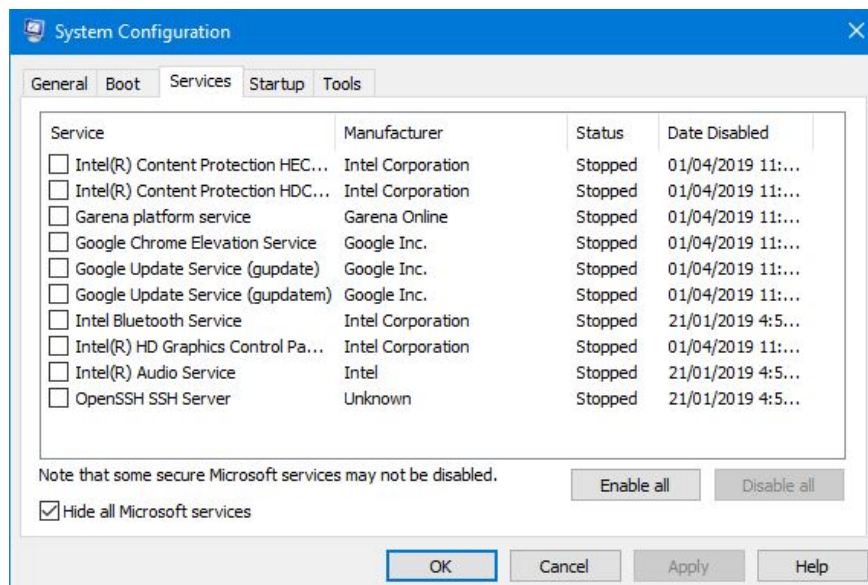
System Configuration

General Boot Services Startup Tools

| Service | Manufacturer | Status | Date Disabled |
|---|---|---|---|
| Intel(R) Content Protection HEC... | Intel Corporation | Stopped | 01/04/2019 11:... |
| Intel(R) Content Protection HDC... | Intel Corporation | Stopped | 01/04/2019 11:... |
| Garena platform service | Garena Online | Stopped | 01/04/2019 11:... |
| Google Chrome Elevation Service | Google Inc. | Stopped | 01/04/2019 11:... |
| Google Update Service (gupdate) | Google Inc. | Stopped | 01/04/2019 11:... |
| Google Update Service (gupdatem) | Google Inc. | Stopped | 01/04/2019 11:... |
| Intel Bluetooth Service | Intel Corporation | Stopped | 21/01/2019 4:5... |
| Intel(R) HD Graphics Control Pa... | Intel Corporation | Stopped | 01/04/2019 11:... |
| Intel(R) Audio Service | Intel | Stopped | 21/01/2019 4:5... |
| OpenSSH SSH Server | Unknown | Stopped | 21/01/2019 4:5... |

Note that some secure Microsoft services may not be disabled.

Enable all Disable all

Hide all Microsoft services

OK Cancel Apply Help